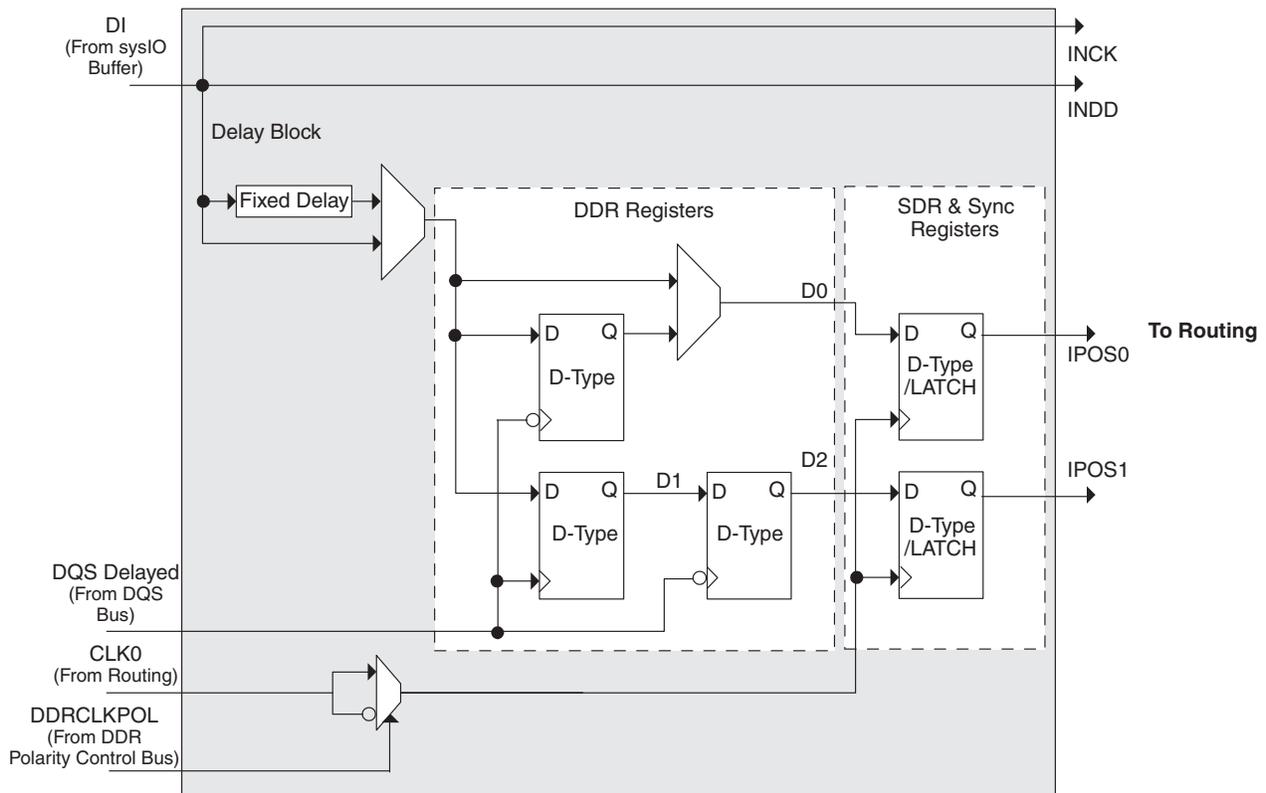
DI
(From sysIO Buffer)

INCK

INDD

Delay Block

Fixed Delay

DDR Registers

SDR & Sync Registers

D0

D Q

D-Type

D Q

D-Type /LATCH

To Routing

IPOS0

D2

IPOS1

D Q

D-Type

D1

D Q

D-Type

D Q

D-Type /LATCH

DQS Delayed
(From DQS Bus)

CLK0
(From Routing)

DDRCLKPOL
(From DDR Polarity Control Bus)